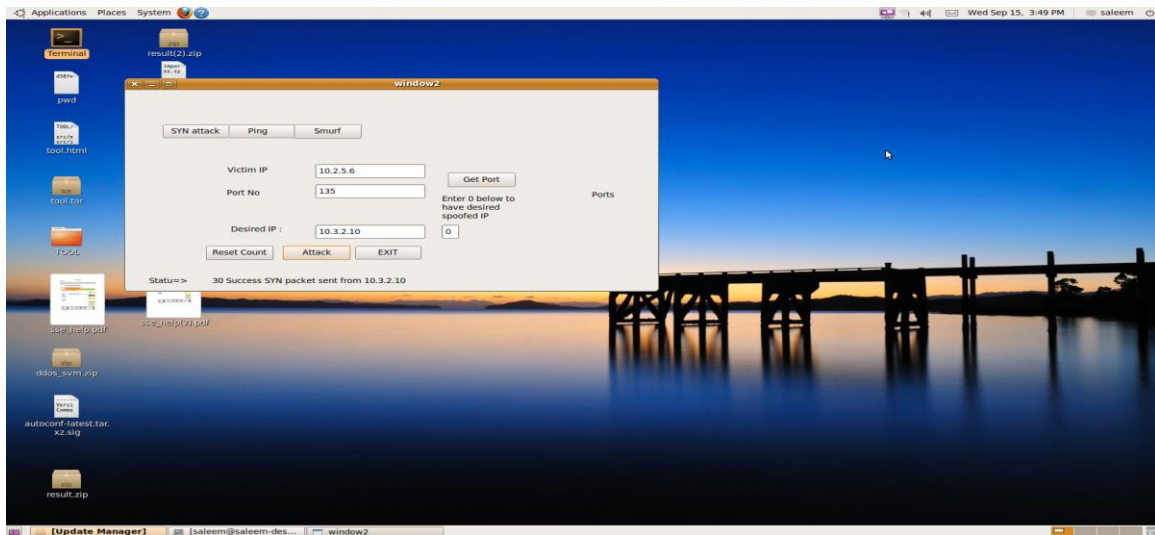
Applications Places System

Wed Sep 15, 3:49 PM saleem

Terminal

result(2).zip

pwd

tool.html

tool.tar

TOOL

sse_help.pdf

sse_help(2).pdf

ddos_svm.zip

autoconf-latest.tar.xz.sig

result.zip

window2

SYN attack Ping Smurf

Victim IP 10.2.5.6

Port No 135

Get Port

Enter 0 below to have desired spoofed IP

0

Ports

Desired IP : 10.3.2.10

Reset Count Attack EXIT

Statu=> 30 Success SYN packet sent from 10.3.2.10

[Update Manager] [saleem@saleem-des... window2